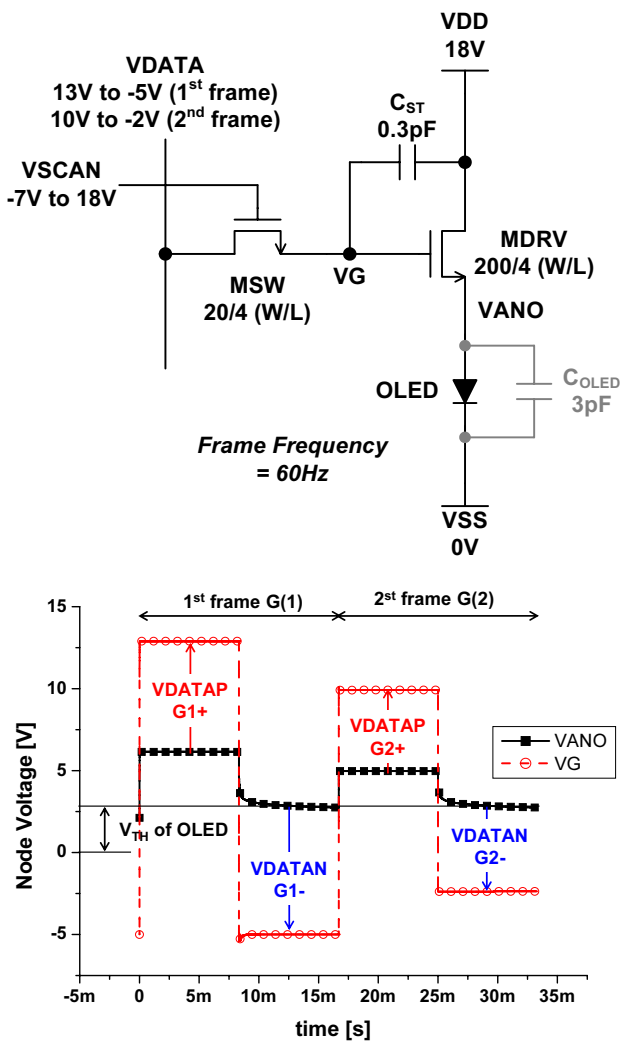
VDD
18V

VDATA
13V to -5V (1$^{st}$ frame)
10V to -2V (2$^{nd}$ frame)

$C_{ST}$
0.3pF

VSCAN
-7V to 18V

MDRV
200/4 (W/L)

MSW
20/4 (W/L)

VG

VANO

OLED

$C_{OLED}$
3pF

*Frame Frequency*
*= 60Hz*

VSS
0V

1$^{st}$ frame G(1)

2$^{st}$ frame G(2)

VDATAP
G1+

VDATAP
G2+

VANO
VG

$V_{TH}$ of OLED

VDATAN
G1-

VDATAN
G2-

Node Voltage [V]

15
10
5
0
-5

-5m
0
5m
10m
15m
20m
25m
30m
35m

time [s]